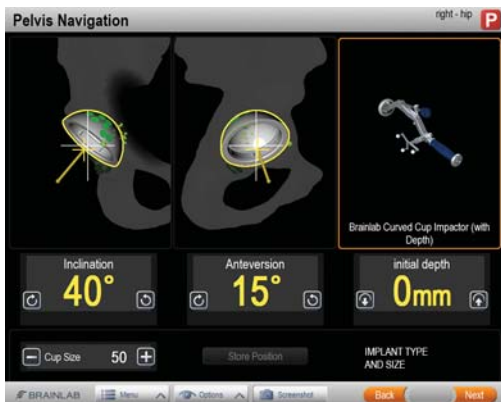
Pelvis Navigation

right - hip P

Brainlab Curved Cup Impactor (with Depth)

Inclination
40°

Anteversion
15°

initial depth
0mm

Cup Size 50

Store Position

IMPLANT TYPE AND SIZE

BRAINLAB

Menu

Options

Screenshot

Back

Next